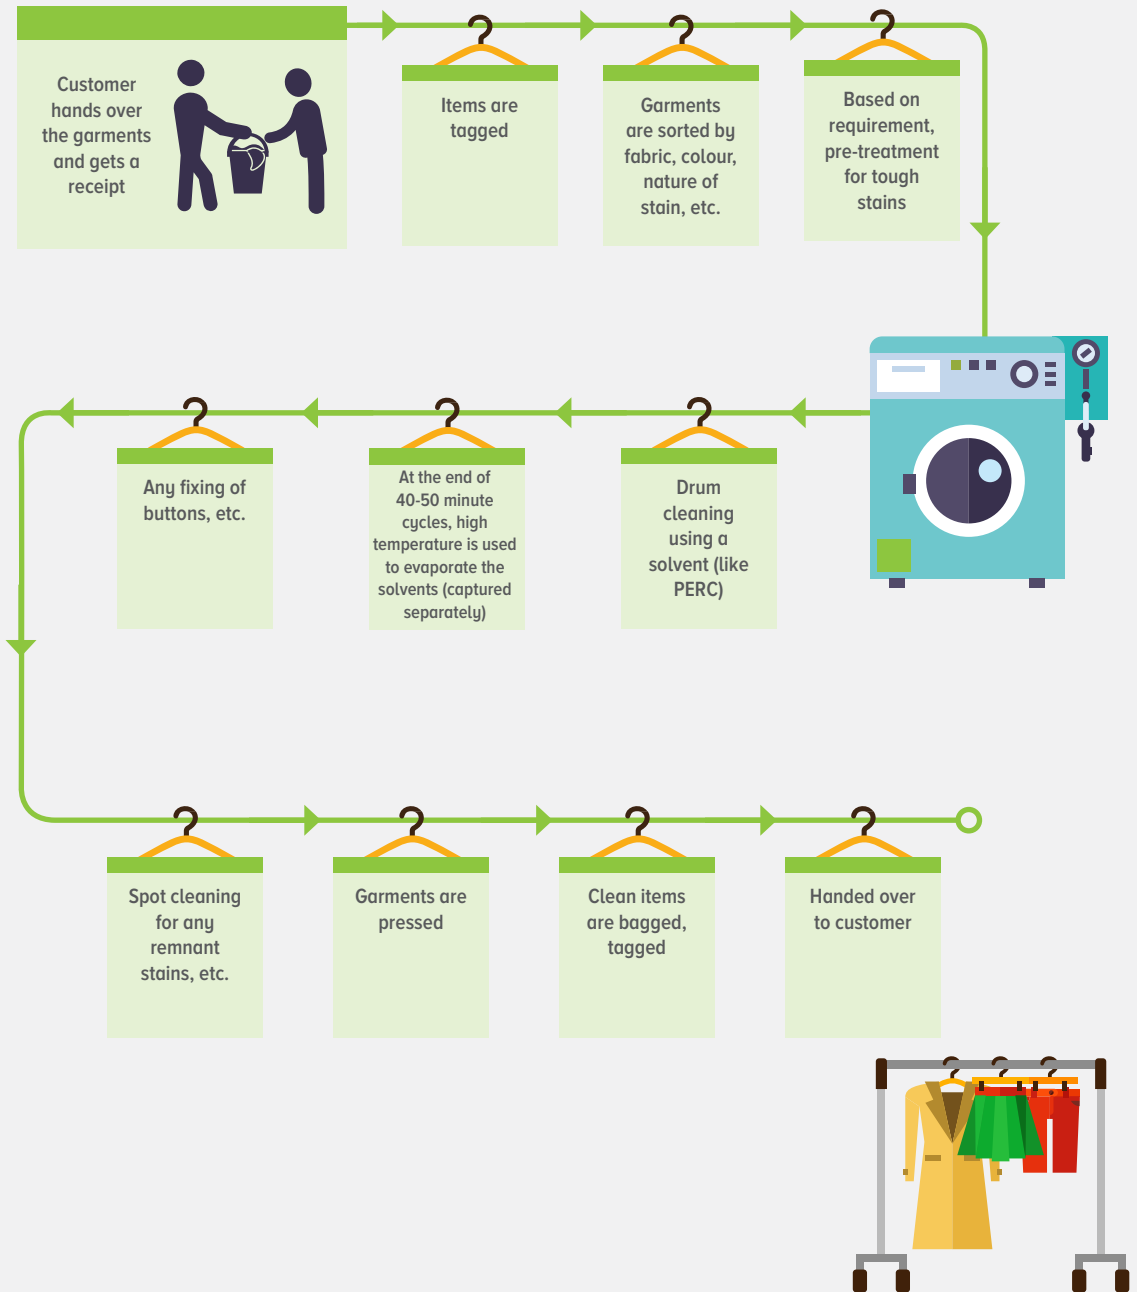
Customer hands over the garments and gets a receipt

Items are tagged

Garments are sorted by fabric, colour, nature of stain, etc.

Based on requirement, pre-treatment for tough stains

Drum cleaning using a solvent (like PERC)

At the end of 40-50 minute cycles, high temperature is used to evaporate the solvents (captured separately)

Any fixing of buttons, etc.

Spot cleaning for any remnant stains, etc.

Garments are pressed

Clean items are bagged, tagged

Handed over to customer